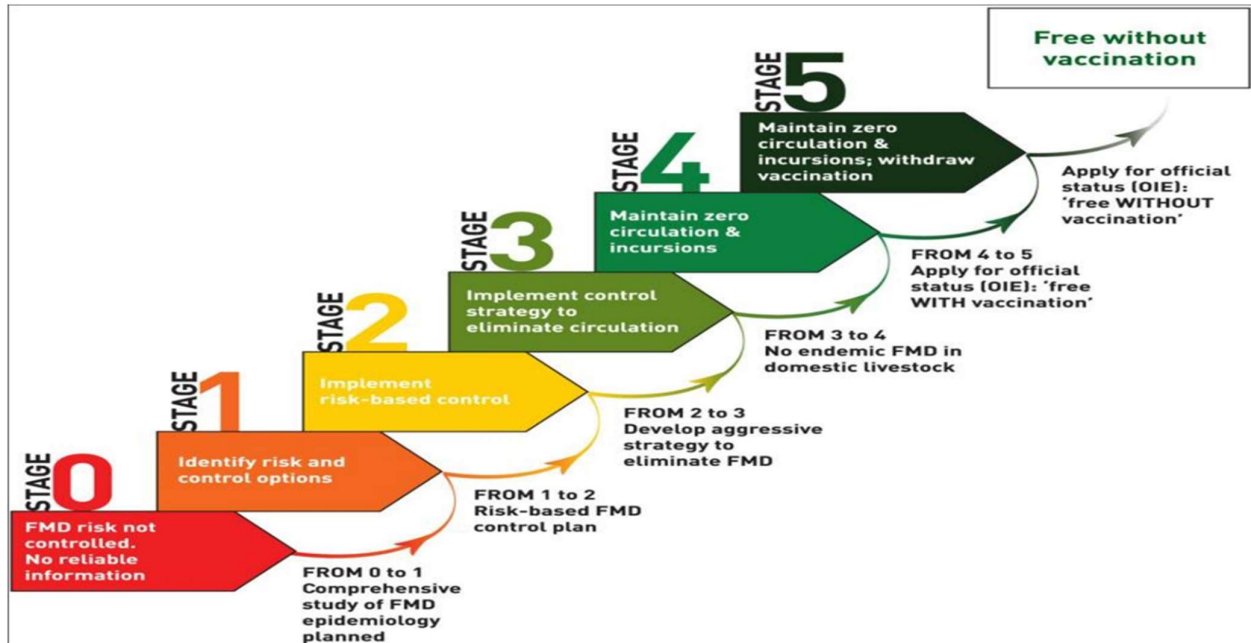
STAGE 0

FMD risk not controlled. No reliable information

FROM 0 to 1
Comprehensive study of FMD epidemiology planned

STAGE 1

Identify risk and control options

FROM 1 to 2
Risk-based FMD control plan

STAGE 2

Implement risk-based control

FROM 2 to 3
Develop aggressive strategy to eliminate FMD

STAGE 3

Implement control strategy to eliminate circulation

FROM 3 to 4
No endemic FMD in domestic livestock

STAGE 4

Maintain zero circulation & incursions

FROM 4 to 5
Apply for official status (OIE): 'free WITH vaccination'

STAGE 5

Maintain zero circulation & incursions; withdraw vaccination

Apply for official status (OIE): 'free WITHOUT vaccination'

Free without vaccination